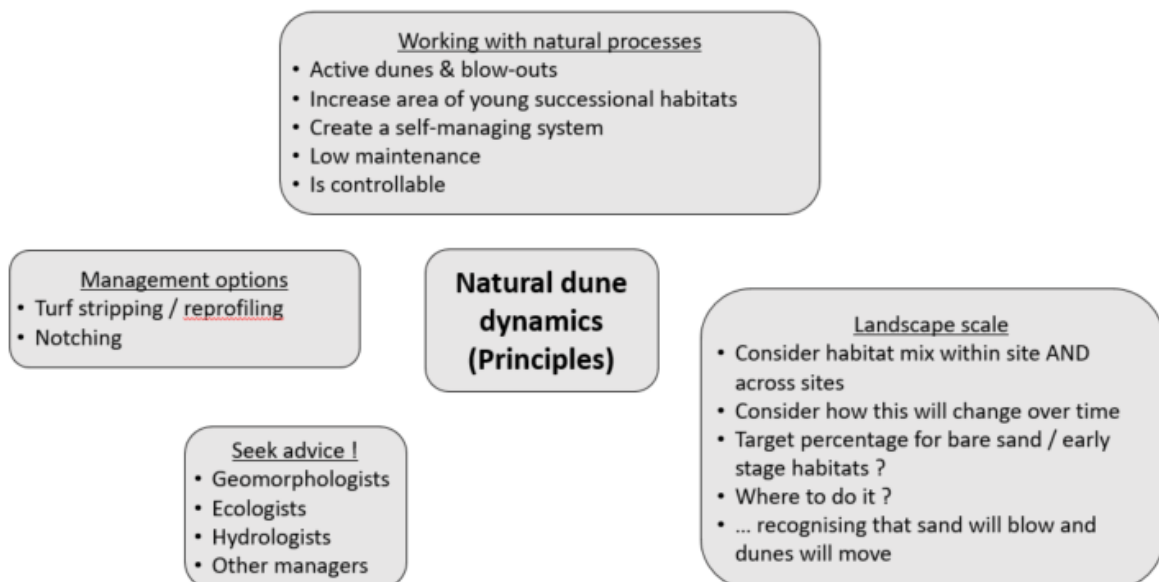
Working with natural processes
• Active dunes & blow-outs
• Increase area of young successional habitats
• Create a self-managing system
• Low maintenance
• Is controllable

Management options
• Turf stripping / reprofiling
• Notching

Natural dune dynamics (Principles)

Landscape scale
• Consider habitat mix within site AND across sites
• Consider how this will change over time
• Target percentage for bare sand / early stage habitats ?
• Where to do it ?
• … recognising that sand will blow and dunes will move

Seek advice !
• Geomorphologists
• Ecologists
• Hydrologists
• Other managers